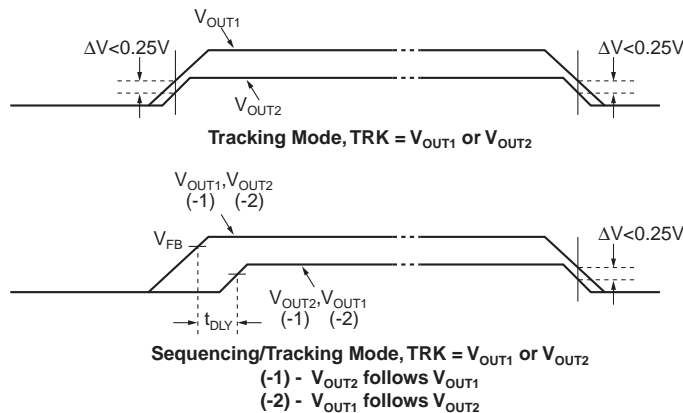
$V_{OUT1}$

$\Delta V<0.25V$

$\Delta V<0.25V$

$V_{OUT2}$

**Tracking Mode, TRK = $V_{OUT1}$ or $V_{OUT2}$**

$V_{OUT1}$,$V_{OUT2}$
(-1) (-2)

$V_{FB}$

$\Delta V<0.25V$

$V_{OUT2}$,$V_{OUT1}$
(-1) (-2)

$t_{DLY}$

**Sequencing/Tracking Mode, TRK = $V_{OUT1}$ or $V_{OUT2}$**
**(-1) - $V_{OUT2}$ follows $V_{OUT1}$**
**(-2) - $V_{OUT1}$ follows $V_{OUT2}$**